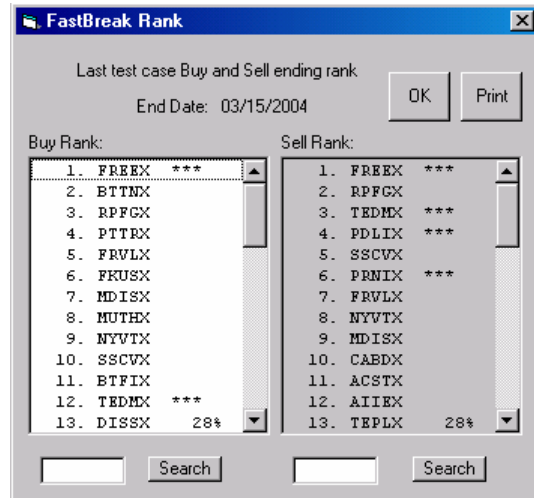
FastBreak Rank

Last test case Buy and Sell ending rank

End Date: 03/15/2004

OK

Print

Buy Rank:

1. FREEX ***
2. BTTNX
3. RPFGX
4. PTTRX
5. FRVLX
6. FKUSX
7. MDISX
8. MUTHX
9. NYVTX
10. SSCVX
11. BTFIX
12. TEDMX ***
13. DISSX 28%

Sell Rank:

1. FREEX ***
2. RPFGX
3. TEDMX ***
4. PDLIX ***
5. SSCVX
6. PRNIX ***
7. FRVLX
8. NYVTX
9. MDISX
10. CABDX
11. ACSTX
12. AIIEX
13. TEPLX 28%

Search

Search